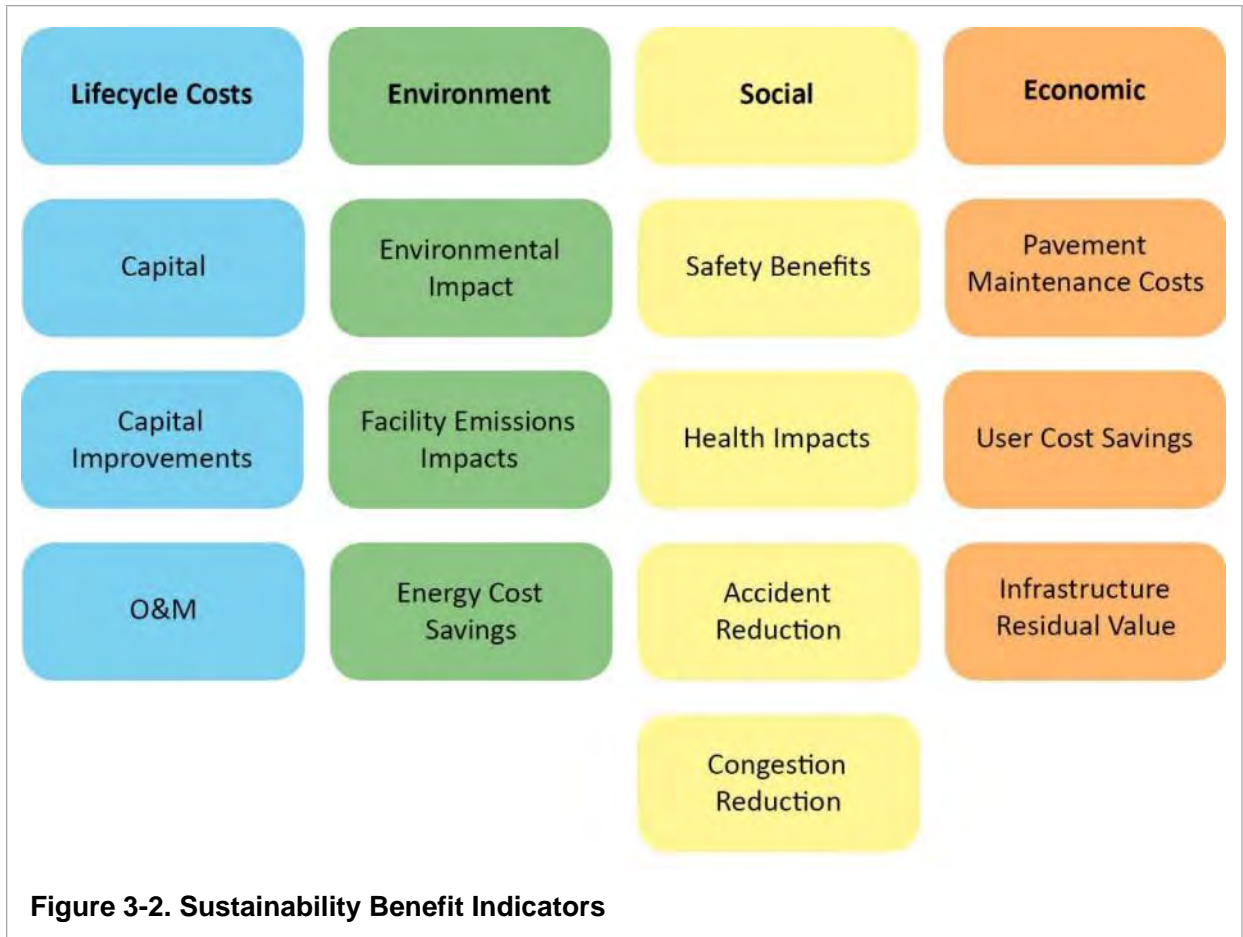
Lifecycle Costs

Capital

Capital Improvements

O&M

Environment

Environmental Impact

Facility Emissions Impacts

Energy Cost Savings

Social

Safety Benefits

Health Impacts

Accident Reduction

Congestion Reduction

Economic

Pavement Maintenance Costs

User Cost Savings

Infrastructure Residual Value

Figure 3-2. Sustainability Benefit Indicators